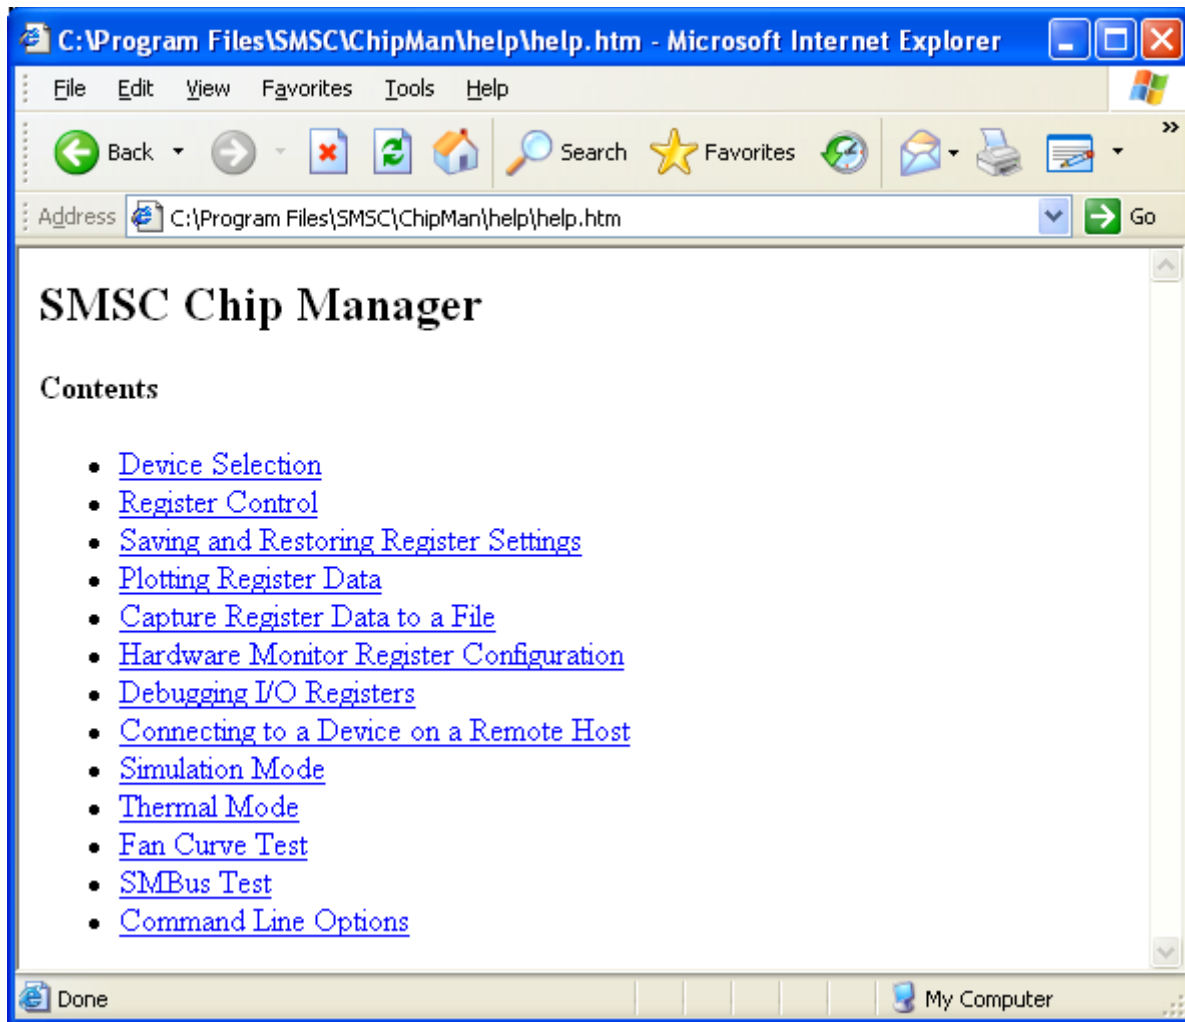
C:\Program Files\SMSC\ChipMan\help\help.htm - Microsoft Internet Explorer

File Edit View Favorites Tools Help

Back Search Favorites

Address C:\Program Files\SMSC\ChipMan\help\help.htm Go

SMSC Chip Manager

Contents

- Device Selection
- Register Control
- Saving and Restoring Register Settings
- Plotting Register Data
- Capture Register Data to a File
- Hardware Monitor Register Configuration
- Debugging I/O Registers
- Connecting to a Device on a Remote Host
- Simulation Mode
- Thermal Mode
- Fan Curve Test
- SMBus Test
- Command Line Options

Done My Computer